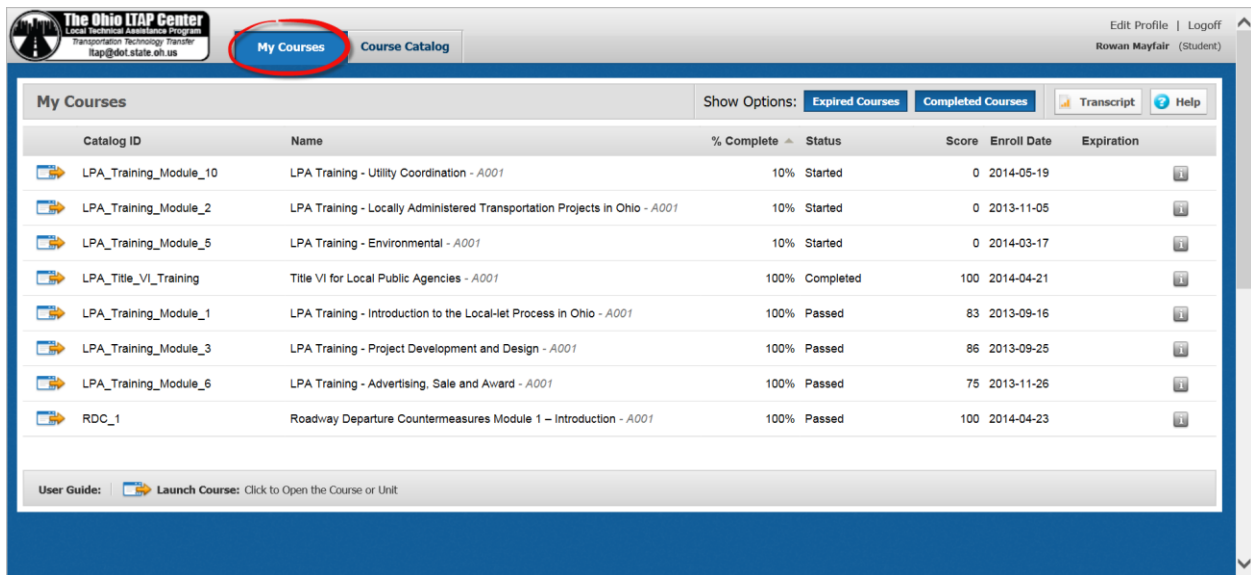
The Ohio LTAP Center
Local Technical Assistance Program
Transportation Technology Transfer
ltap@dot.state.oh.us

My Courses | Course Catalog

Edit Profile | Logoff
Rowan Mayfair (Student)

My Courses

Show Options: Expired Courses | Completed Courses | Transcript | Help

| | Catalog ID | Name | % Complete | Status | Score | Enroll Date | Expiration | |
|---|---|---|---|---|---|---|---|---|
| | LPA_Training_Module_10 | LPA Training - Utility Coordination - A001 | 10% | Started | 0 | 2014-05-19 | | |
| | LPA_Training_Module_2 | LPA Training - Locally Administered Transportation Projects in Ohio - A001 | 10% | Started | 0 | 2013-11-05 | | |
| | LPA_Training_Module_5 | LPA Training - Environmental - A001 | 10% | Started | 0 | 2014-03-17 | | |
| | LPA_Title_VI_Training | Title VI for Local Public Agencies - A001 | 100% | Completed | 100 | 2014-04-21 | | |
| | LPA_Training_Module_1 | LPA Training - Introduction to the Local-let Process in Ohio - A001 | 100% | Passed | 83 | 2013-09-16 | | |
| | LPA_Training_Module_3 | LPA Training - Project Development and Design - A001 | 100% | Passed | 86 | 2013-09-25 | | |
| | LPA_Training_Module_6 | LPA Training - Advertising, Sale and Award - A001 | 100% | Passed | 75 | 2013-11-26 | | |
| | RDC_1 | Roadway Departure Countermeasures Module 1 – Introduction - A001 | 100% | Passed | 100 | 2014-04-23 | | |

User Guide: Launch Course: Click to Open the Course or Unit